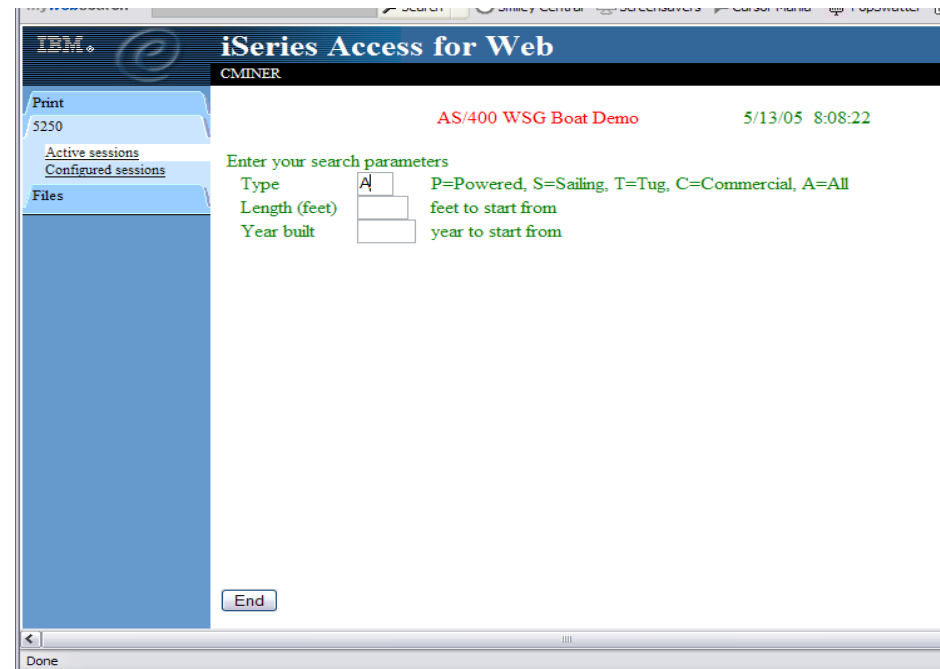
Search Smiley Central Screensavers Cursor Mania Popswatter

IBM. iSeries Access for Web

CMINER

Print
5250
Active sessions
Configured sessions
Files

AS/400 WSG Boat Demo 5/13/05 8:08:22

Enter your search parameters
Type A P=Powered, S=Sailing, T=Tug, C=Commercial, A=All
Length (feet) feet to start from
Year built year to start from

End

Done